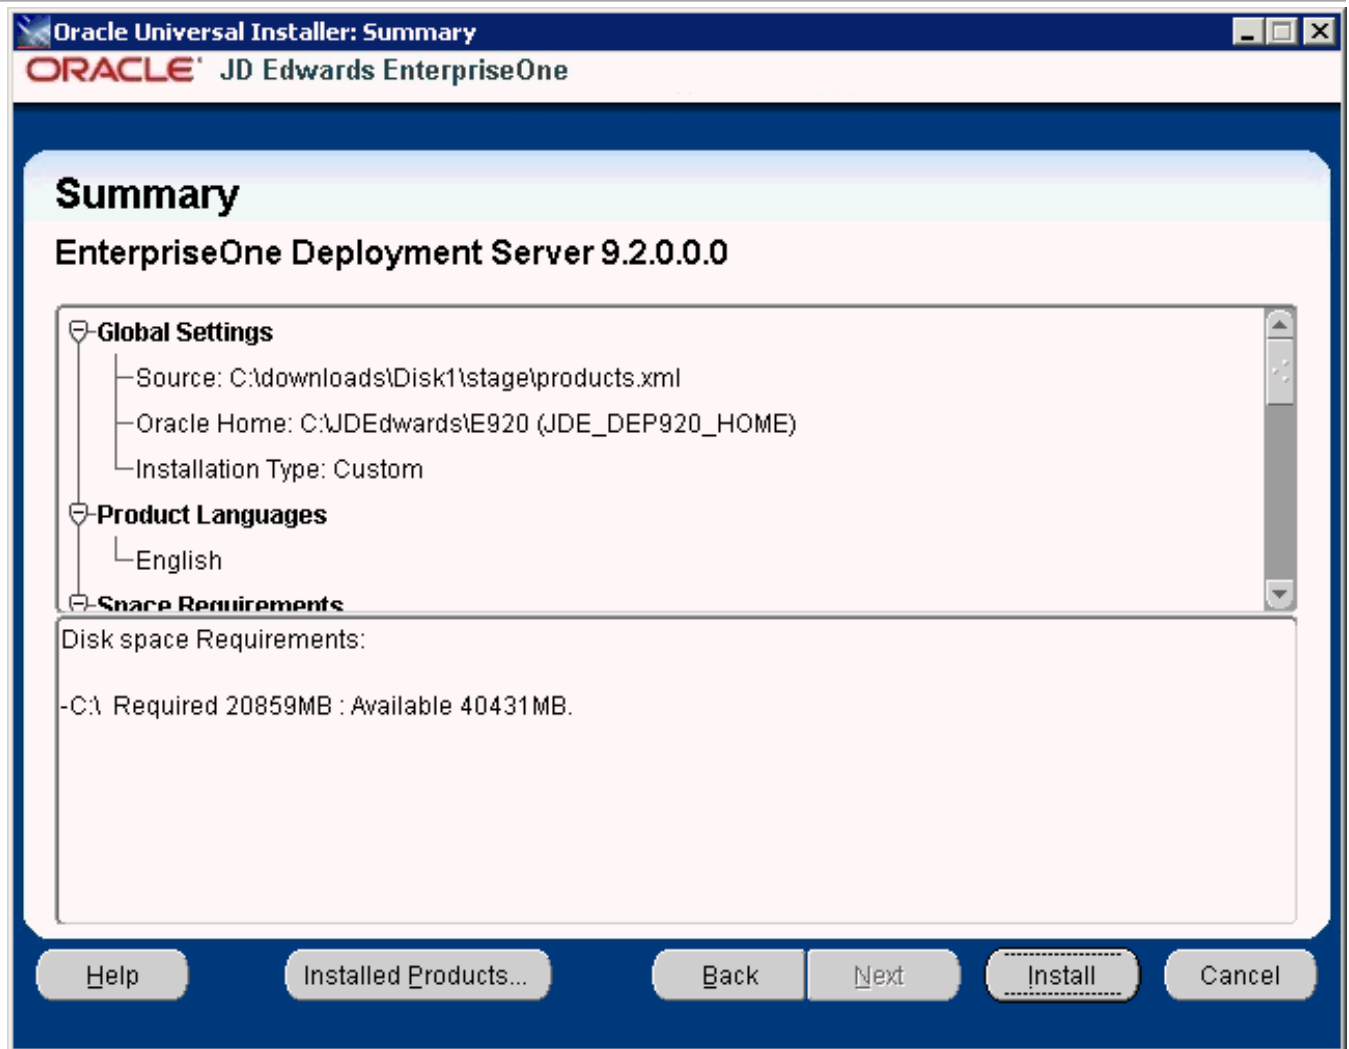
Oracle Universal Installer: Summary

ORACLE JD Edwards EnterpriseOne

Summary

EnterpriseOne Deployment Server 9.2.0.0.0

Global Settings

Source: C:\downloads\Disk1\stage\products.xml

Oracle Home: C:\JDEdwards\E920 (JDE_DEP920_HOME)

Installation Type: Custom

Product Languages

English

Space Requirements

Disk space Requirements:

-C:\ Required 20859MB : Available 40431MB.

Help

Installed Products...

Back

Next

Install

Cancel